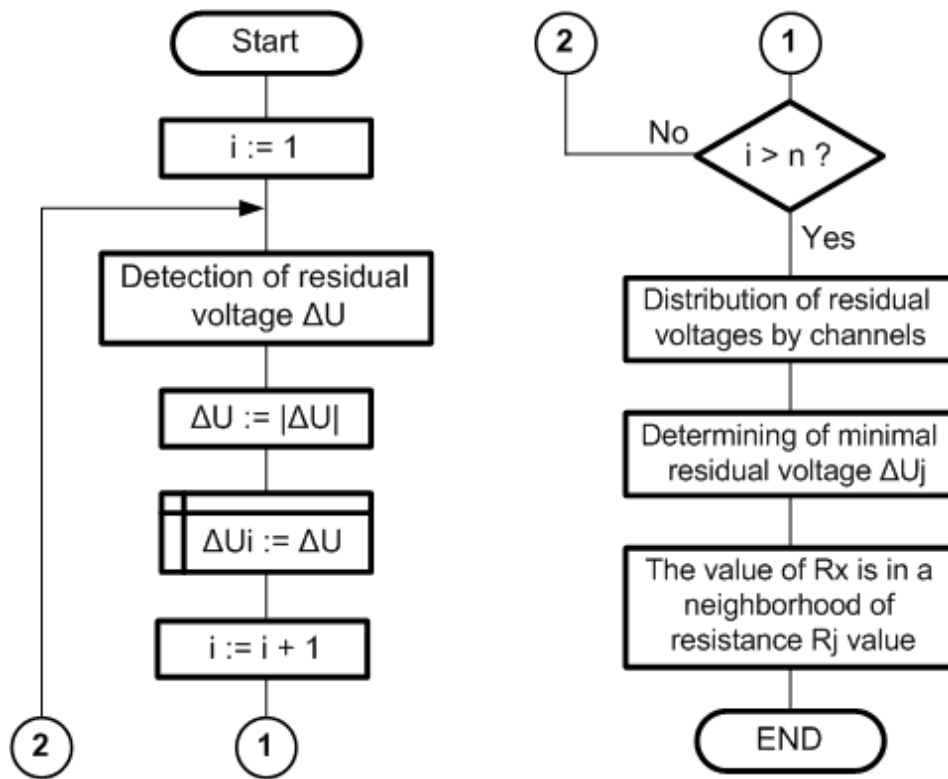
Start

i := 1

Detection of residual voltage ΔU

ΔU := |ΔU|

ΔUi := ΔU

i := i + 1

2

1

2

1

No

i > n ?

Yes

Distribution of residual voltages by channels

Determining of minimal residual voltage ΔUj

The value of Rx is in a neighborhood of resistance Rj value

END